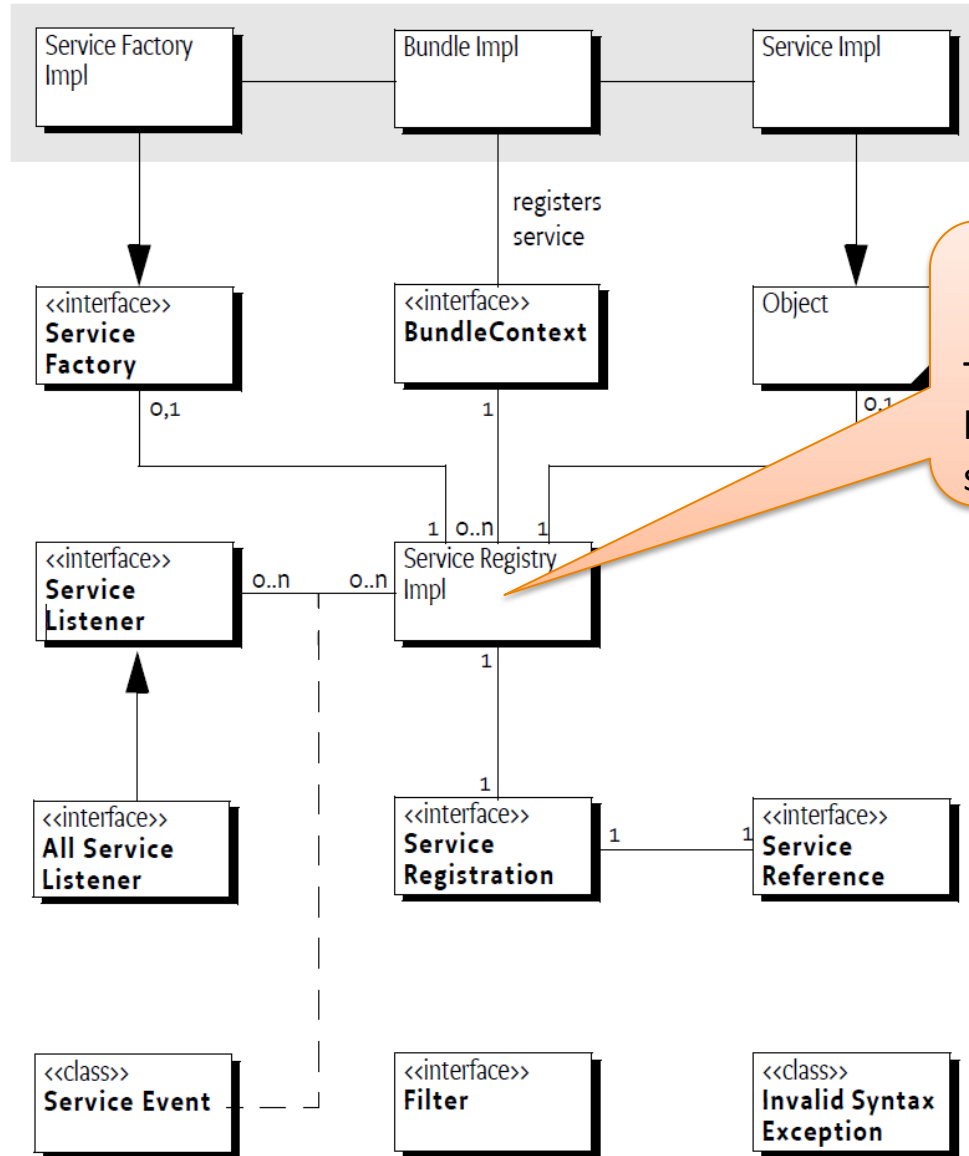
Service Factory Impl

Bundle Impl

Service Impl

registers service

<<interface>>
Service Factory

<<interface>>
BundleContext

Object

0,1

1

0,1

1 0..n 1

<<interface>>
Service Listener

0..n

0..n

Service Registry Impl

T
I
S

1

1

<<interface>>
All Service Listener

<<interface>>
Service Registration

1

1

<<interface>>
Service Reference

<<class>>
Service Event

<<interface>>
Filter

<<class>>
Invalid Syntax Exception